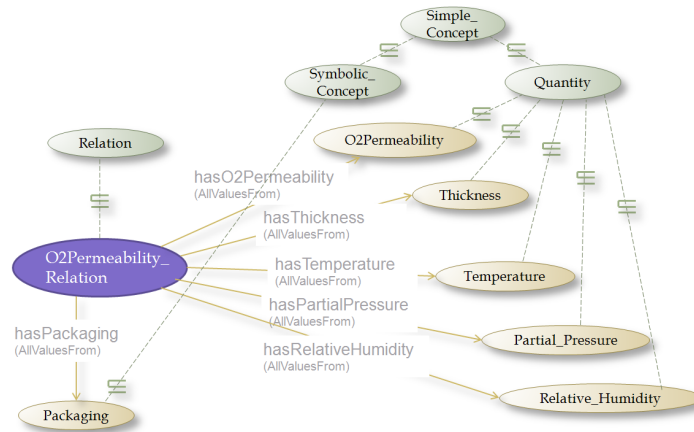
Simple_ Concept

Symbolic_ Concept

Quantity

Relation

O2Permeability

hasO2Permeability (AllValuesFrom)

Thickness

hasThickness (AllValuesFrom)

O2Permeability_ Relation

hasTemperature (AllValuesFrom)

Temperature

hasPartialPressure (AllValuesFrom)

hasPackaging (AllValuesFrom)

Partial_Pressure

hasRelativeHumidity (AllValuesFrom)

Relative_Humidity

Packaging